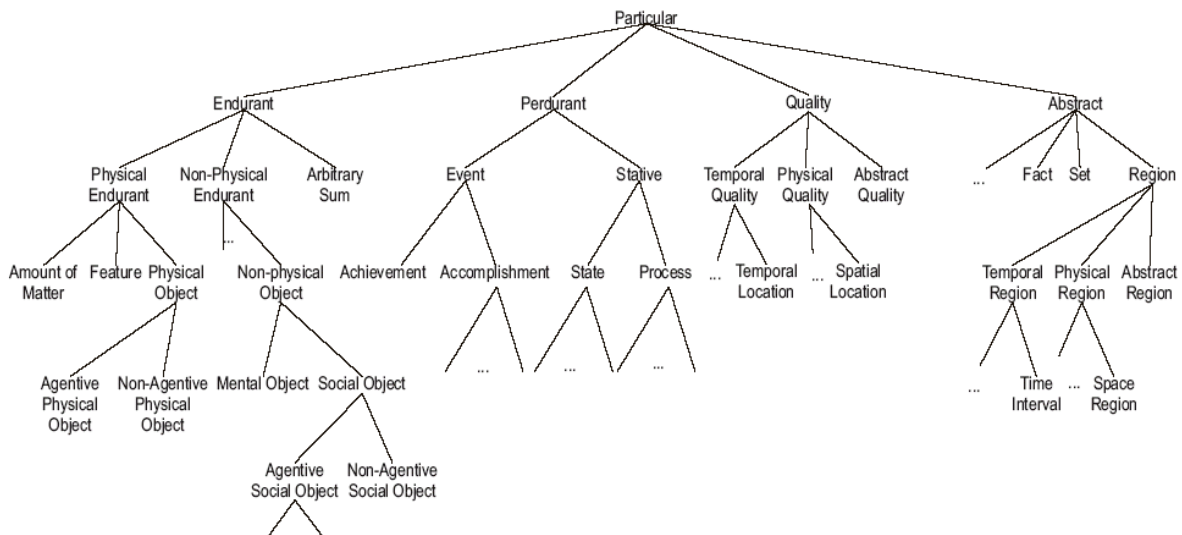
Particular

Endurant

Perdurant

Quality

Abstract

Physical Endurant

Non-Physical Endurant

Arbitrary Sum

Event

Stative

Temporal Quality

Physical Quality

Abstract Quality

...

Fact

Set

Region

Amount of Matter

Feature

Physical Object

...

Non-physical Object

Achievement

Accomplishment

State

Process

...

Temporal Location

...

Spatial Location

Temporal Region

Physical Region

Abstract Region

Agentive Physical Object

Non-Agentive Physical Object

Mental Object

Social Object

...

...

...

...

Time Interval

...

Space Region

Agentive Social Object

Non-Agentive Social Object